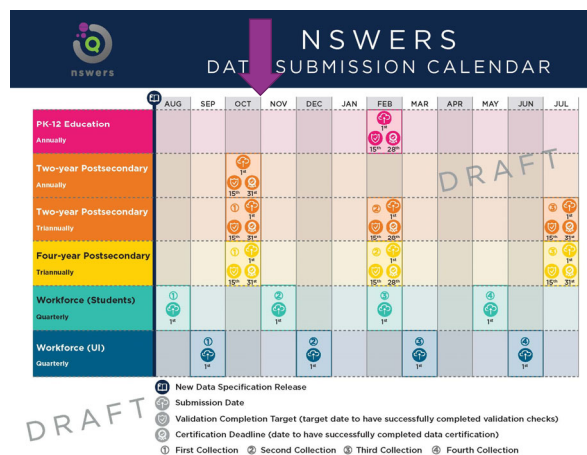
nswers

NSWERS
DATA SUBMISSION CALENDAR

| | AUG | SEP | OCT | NOV | DEC | JAN | FEB | MAR | APR | MAY | JUN | JUL |
|---|---|---|---|---|---|---|---|---|---|---|---|---|
| PK-12 Education Annually | | | | | | | 1st 15th 28th | | | | | |
| Two-year Postsecondary Annually | | | 1st 15th 31st | | | | | | | | | |
| Two-year Postsecondary Triannually | | | ① 1st 15th 31st | | | | ② 1st 15th 28th | | | | | ③ 1st 15th 31st |
| Four-year Postsecondary Triannually | | | ① 1st 15th 31st | | | | ② 1st 15th 28th | | | | | ③ 1st 15th 31st |
| Workforce (Students) Quarterly | ① 1st | | | ② 1st | | | ③ 1st | | | ④ 1st | | |
| Workforce (UI) Quarterly | | ① 1st | | | ② 1st | | | ③ 1st | | | ④ 1st | |

DRAFT

DRAFT

New Data Specification Release
Submission Date
Validation Completion Target (target date to have successfully completed validation checks)
Certification Deadline (date to have successfully completed data certification)
① First Collection ② Second Collection ③ Third Collection ④ Fourth Collection